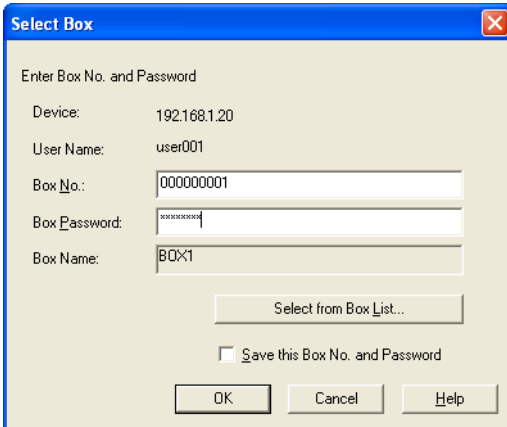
Select Box

Enter Box No. and Password

Device: 192.168.1.20

User Name: user001

Box No.: 000000001

Box Password: ********

Box Name: BOX1

Select from Box List...

Save this Box No. and Password

OK Cancel Help